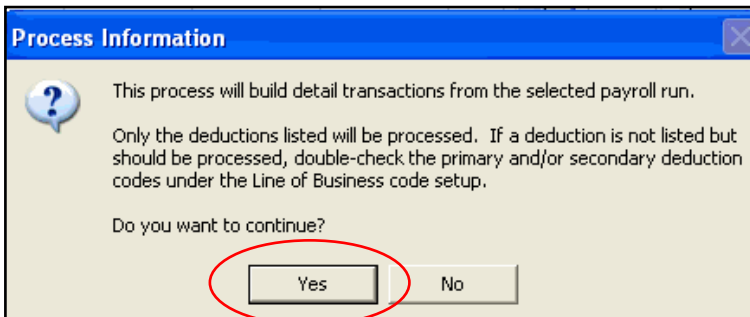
Process Information

This process will build detail transactions from the selected payroll run.

Only the deductions listed will be processed. If a deduction is not listed but should be processed, double-check the primary and/or secondary deduction codes under the Line of Business code setup.

Do you want to continue?

Yes No